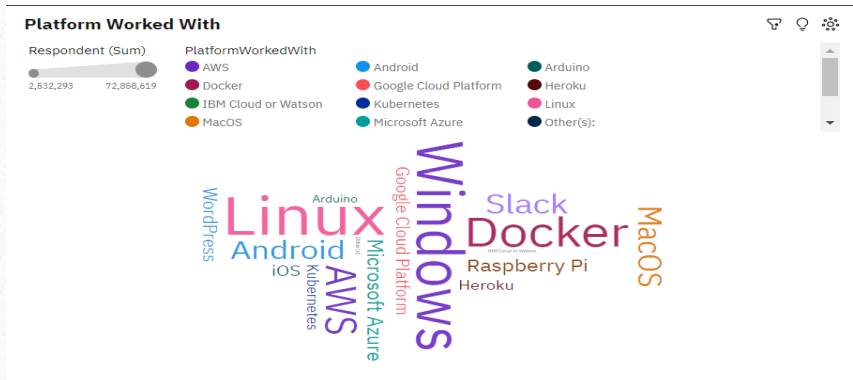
Platform Worked With

Respondent (Sum)
2,532,293
72,858,619

PlatformWorkedWith
AWS
Android
Arduino
Docker
Google Cloud Platform
Heroku
IBM Cloud or Watson
Kubernetes
Linux
MacOS
Microsoft Azure
Other(s):

WordPress
Linux
Arduino
Android
iOS
Kubernetes
AWS
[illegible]
Microsoft Azure
Google Cloud Platform
Windows
IBM Cloud or Watson
Slack
Docker
Raspberry Pi
Heroku
MacOS